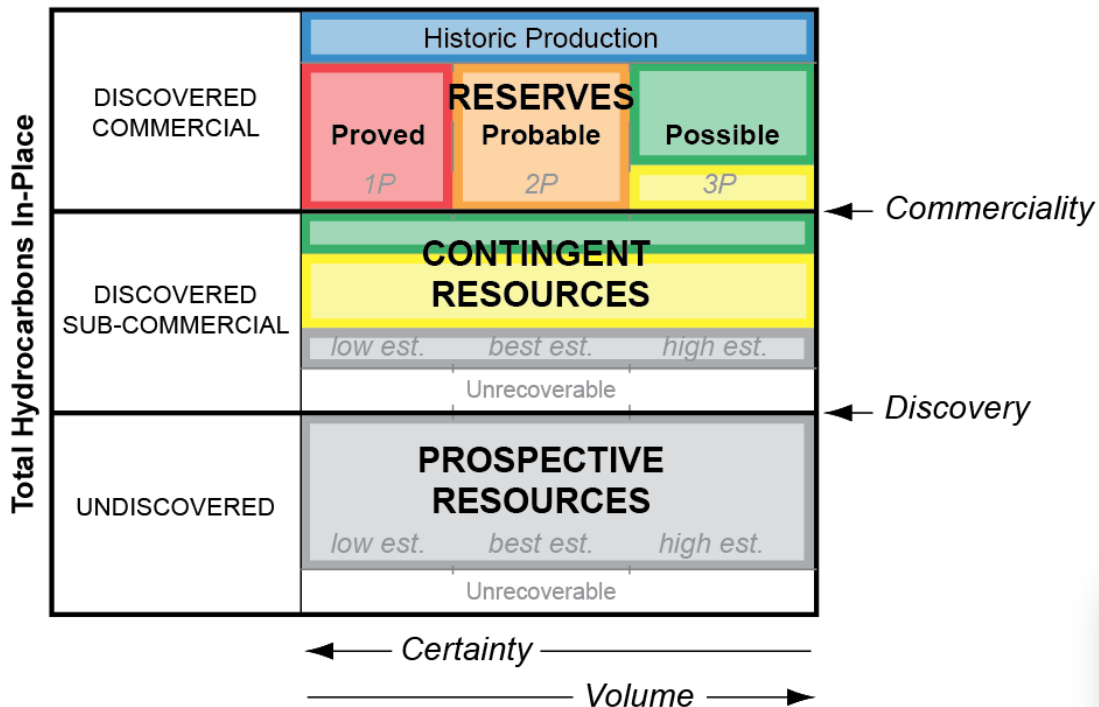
Total Hydrocarbons In-Place

Historic Production

DISCOVERED COMMERCIAL

RESERVES

Proved

Probable

Possible

1P

2P

3P

Commerciality

DISCOVERED SUB-COMMERCIAL

CONTINGENT RESOURCES

low est.

best est.

high est.

Unrecoverable

Discovery

UNDISCOVERED

PROSPECTIVE RESOURCES

low est.

best est.

high est.

Unrecoverable

Certainty

Volume